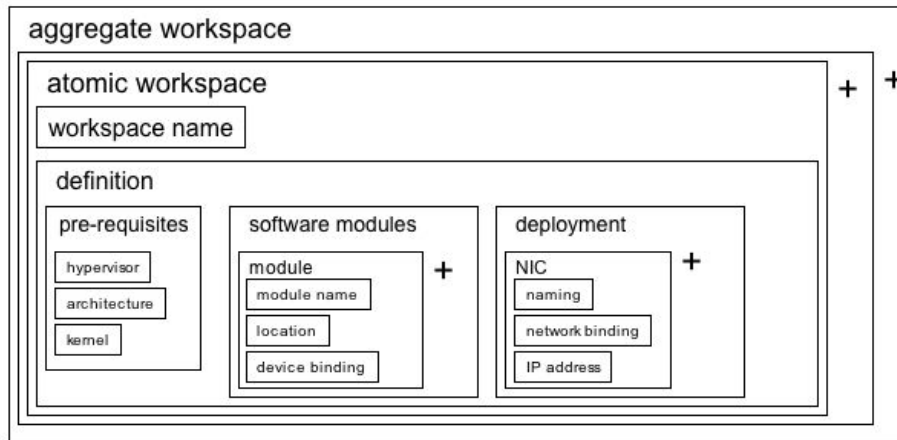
aggregate workspace

atomic workspace

+

+

workspace name

definition

pre-requisites

hypervisor

architecture

kernel

software modules

module

+

module name

location

device binding

deployment

NIC

+

naming

network binding

IP address